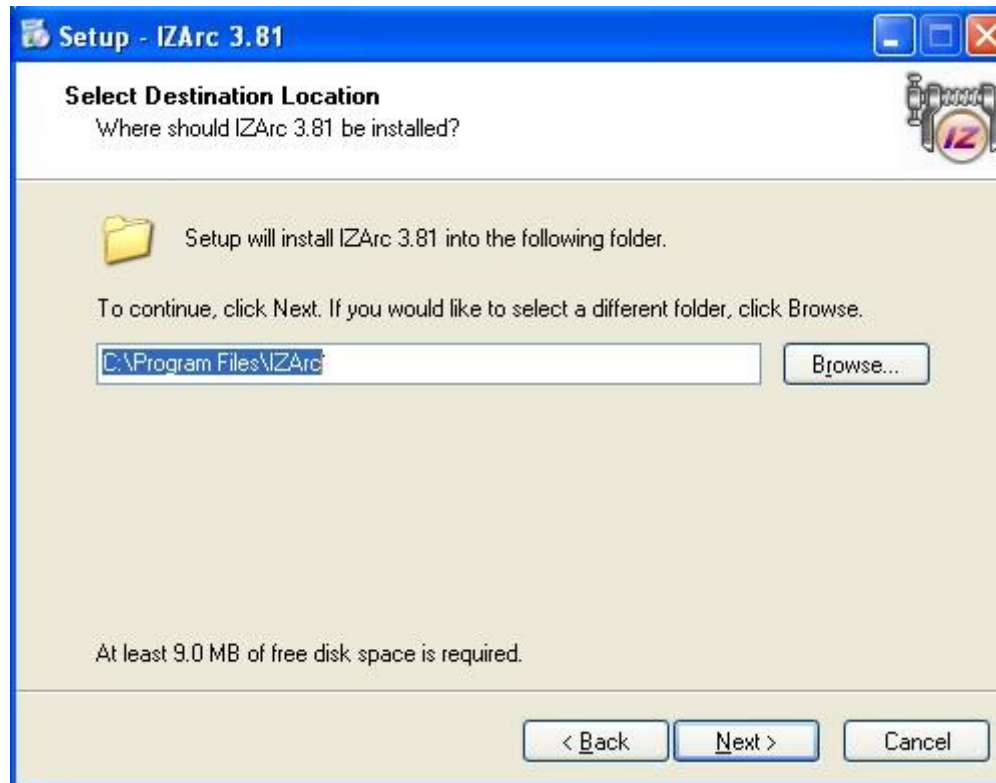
Setup - IZArc 3.81

Select Destination Location
Where should IZArc 3.81 be installed?

IZ

Setup will install IZArc 3.81 into the following folder.

To continue, click Next. If you would like to select a different folder, click Browse.

C:\Program Files\IZArc

Browse...

At least 9.0 MB of free disk space is required.

< Back
Next >
Cancel